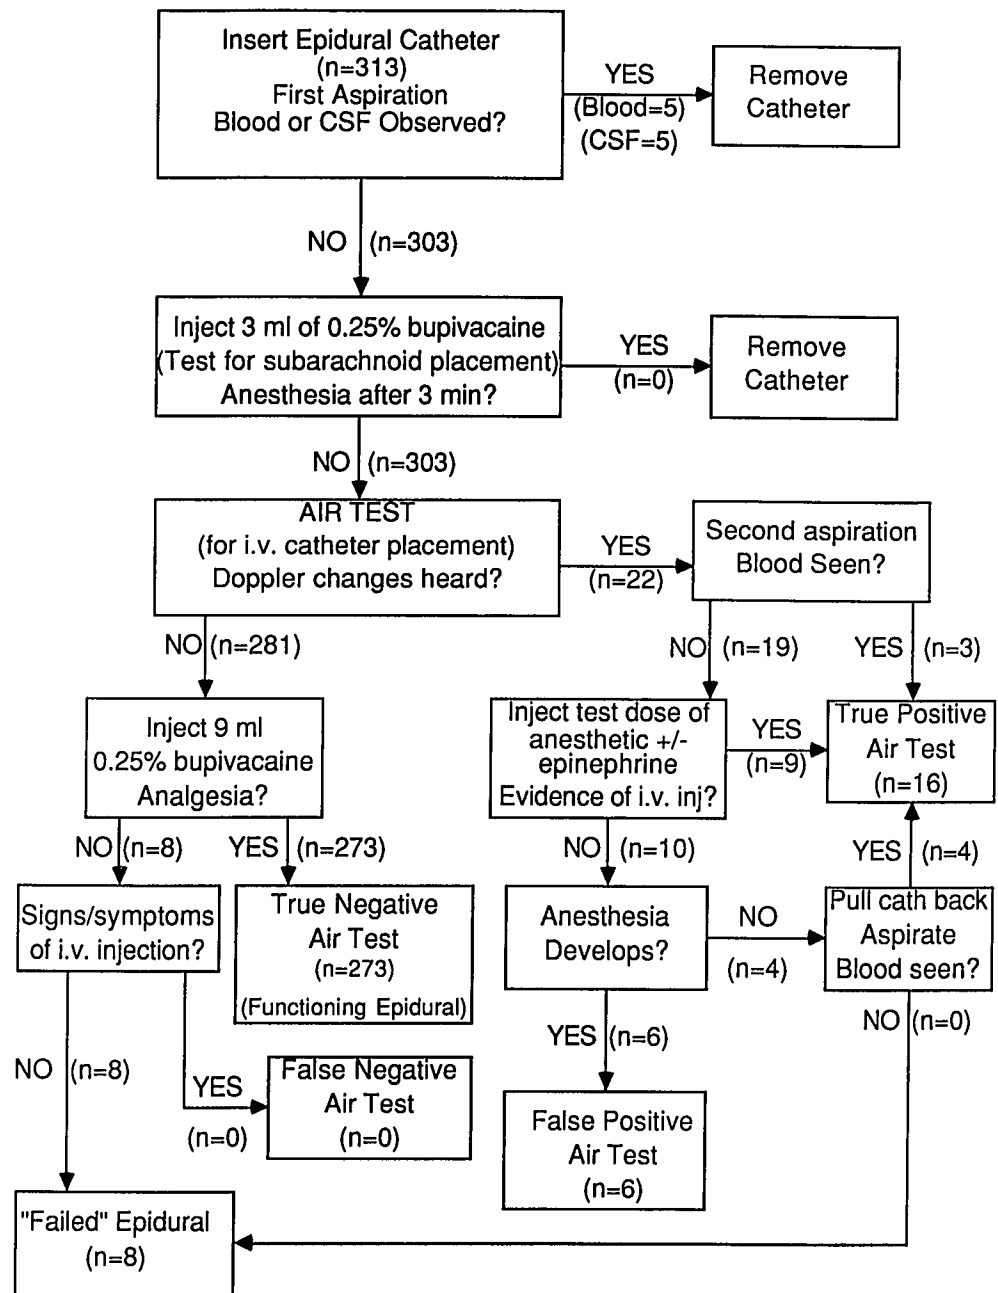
Insert Epidural Catheter
(n=313)
First Aspiration
Blood or CSF Observed?

YES
(Blood=5)
(CSF=5)

Remove Catheter

NO (n=303)

Inject 3 ml of 0.25% bupivacaine
(Test for subarachnoid placement)
Anesthesia after 3 min?

YES
(n=0)

Remove Catheter

NO (n=303)

AIR TEST
(for i.v. catheter placement)
Doppler changes heard?

YES
(n=22)

Second aspiration
Blood Seen?

NO (n=281)

Inject 9 ml
0.25% bupivacaine
Analgesia?

NO (n=19)

YES (n=3)

Inject test dose of anesthetic +/- epinephrine
Evidence of i.v. inj?

YES
(n=9)

True Positive
Air Test
(n=16)

NO (n=8)

YES (n=273)

NO (n=10)

YES (n=4)

Signs/symptoms of i.v. injection?

True Negative
Air Test
(n=273)
(Functioning Epidural)

Anesthesia Develops?

NO
(n=4)

Pull cath back
Aspirate
Blood seen?

NO (n=8)

YES
(n=0)

False Negative
Air Test
(n=0)

YES (n=6)

NO (n=0)

False Positive
Air Test
(n=6)

"Failed" Epidural
(n=8)